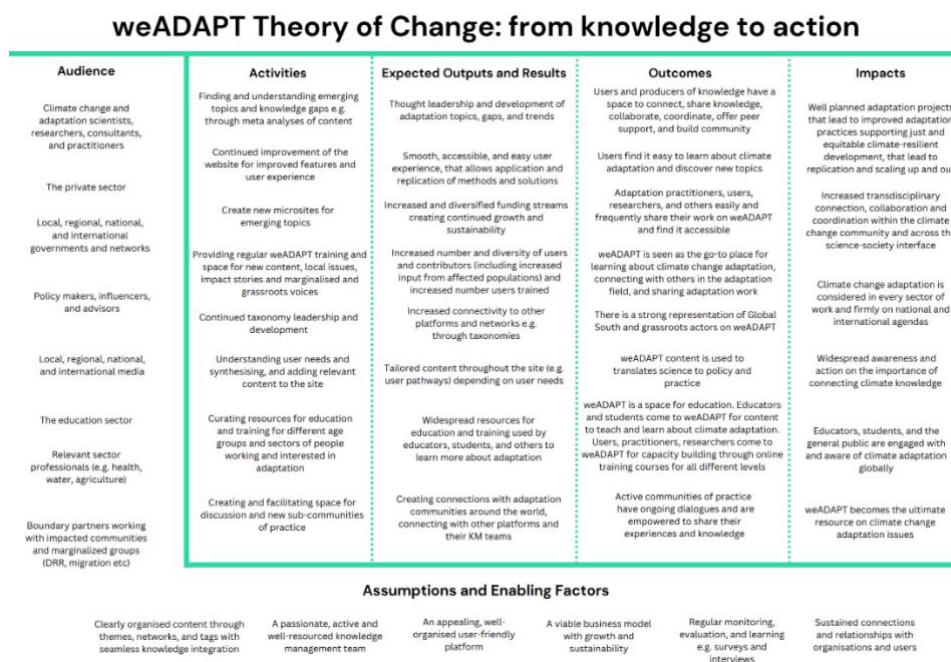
weADAPT Theory of Change: from knowledge to action

Audience

Climate change and adaptation scientists, researchers, consultants, and practitioners

The private sector

Local, regional, national, and international governments and networks

Policy makers, influencers, and advisors

Local, regional, national, and international media

The education sector

Relevant sector professionals (e.g. health, water, agriculture)

Boundary partners working with impacted communities and marginalized groups (DRR, migration etc)

Activities

Finding and understanding emerging topics and knowledge gaps e.g. through meta analyses of content

Continued improvement of the website for improved features and user experience

Create new microsites for emerging topics

Providing regular weADAPT training and space for new content, local issues, impact stories and marginalised and grassroots voices

Continued taxonomy leadership and development

Understanding user needs and synthesising, and adding relevant content to the site

Curating resources for education and training for different age groups and sectors of people working and interested in adaptation

Creating and facilitating space for discussion and new sub-communities of practice

Expected Outputs and Results

Thought leadership and development of adaptation topics, gaps, and trends

Smooth, accessible, and easy user experience, that allows application and replication of methods and solutions

Increased and diversified funding streams creating continued growth and sustainability

Increased number and diversity of users and contributors (including increased input from affected populations) and increased number users trained

Increased connectivity to other platforms and networks e.g. through taxonomies

Tailored content throughout the site (e.g. user pathways) depending on user needs

Widespread resources for education and training used by educators, students, and others to learn more about adaptation

Creating connections with adaptation communities around the world, connecting with other platforms and their KM teams

Outcomes

Users and producers of knowledge have a space to connect, share knowledge, collaborate, coordinate, offer peer support, and build community

Users find it easy to learn about climate adaptation and discover new topics

Adaptation practitioners, users, researchers, and others easily and frequently share their work on weADAPT and find it accessible

weADAPT is seen as the go-to place for learning about climate change adaptation, connecting with others in the adaptation field, and sharing adaptation work

There is a strong representation of Global South and grassroots actors on weADAPT

weADAPT content is used to translates science to policy and practice

weADAPT is a space for education. Educators and students come to weADAPT for content to teach and learn about climate adaptation. Users, practitioners, researchers come to weADAPT for capacity building through online training courses for all different levels

Active communities of practice have ongoing dialogues and are empowered to share their experiences and knowledge

Impacts

Well planned adaptation projects that lead to improved adaptation practices supporting just and equitable climate-resilient development, that lead to replication and scaling up and out

Increased transdisciplinary connection, collaboration and coordination within the climate change community and across the science-society interface

Climate change adaptation is considered in every sector of work and firmly on national and international agendas

Widespread awareness and action on the importance of connecting climate knowledge

Educators, students, and the general public are engaged with and aware of climate adaptation globally

weADAPT becomes the ultimate resource on climate change adaptation issues

Assumptions and Enabling Factors

Clearly organised content through themes, networks, and tags with seamless knowledge integration

A passionate, active and well-resourced knowledge management team

An appealing, well-organised user-friendly platform

A viable business model with growth and sustainability

Regular monitoring, evaluation, and learning e.g. surveys and interviews

Sustained connections and relationships with organisations and users